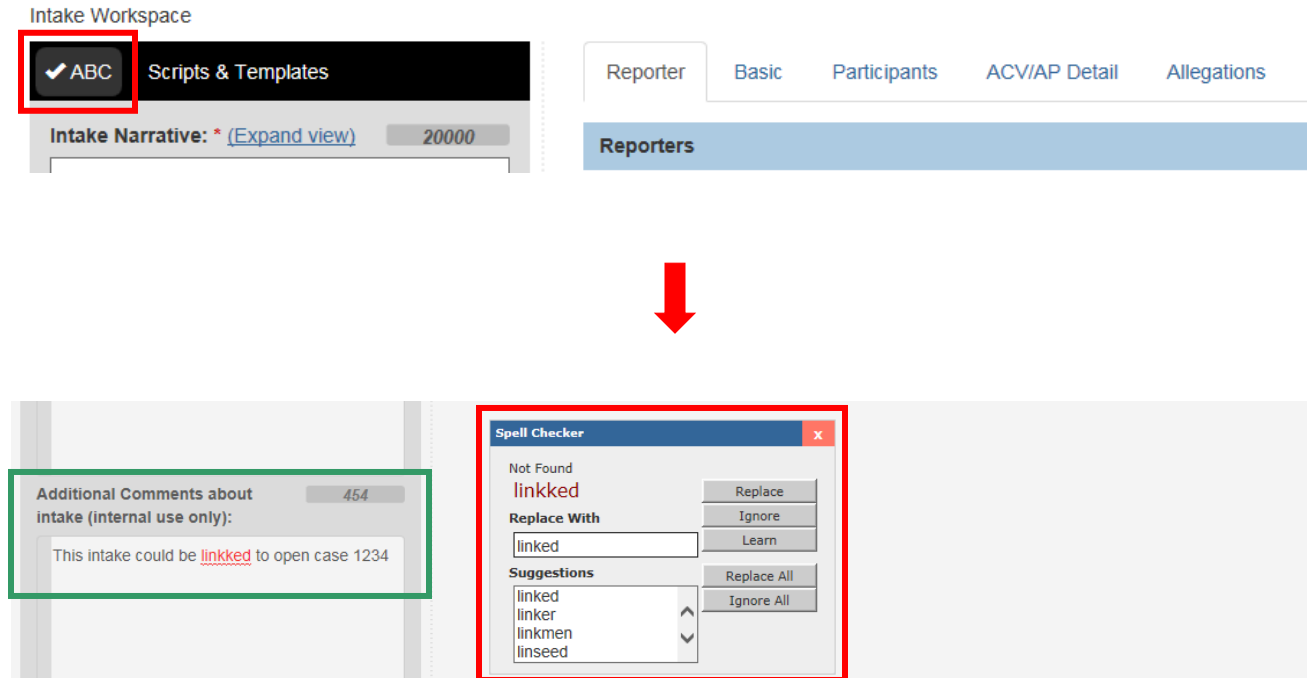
Intake Workspace

ABC Scripts & Templates

Intake Narrative: * (Expand view) 20000

Reporter Basic Participants ACV/AP Detail Allegations

Reporters

Additional Comments about intake (internal use only): 454

This intake could be linkked to open case 1234

Spell Checker x

Not Found
linkked

Replace With
linked

Suggestions
linked
linker
linkmen
linseed

Replace
Ignore
Learn
Replace All
Ignore All